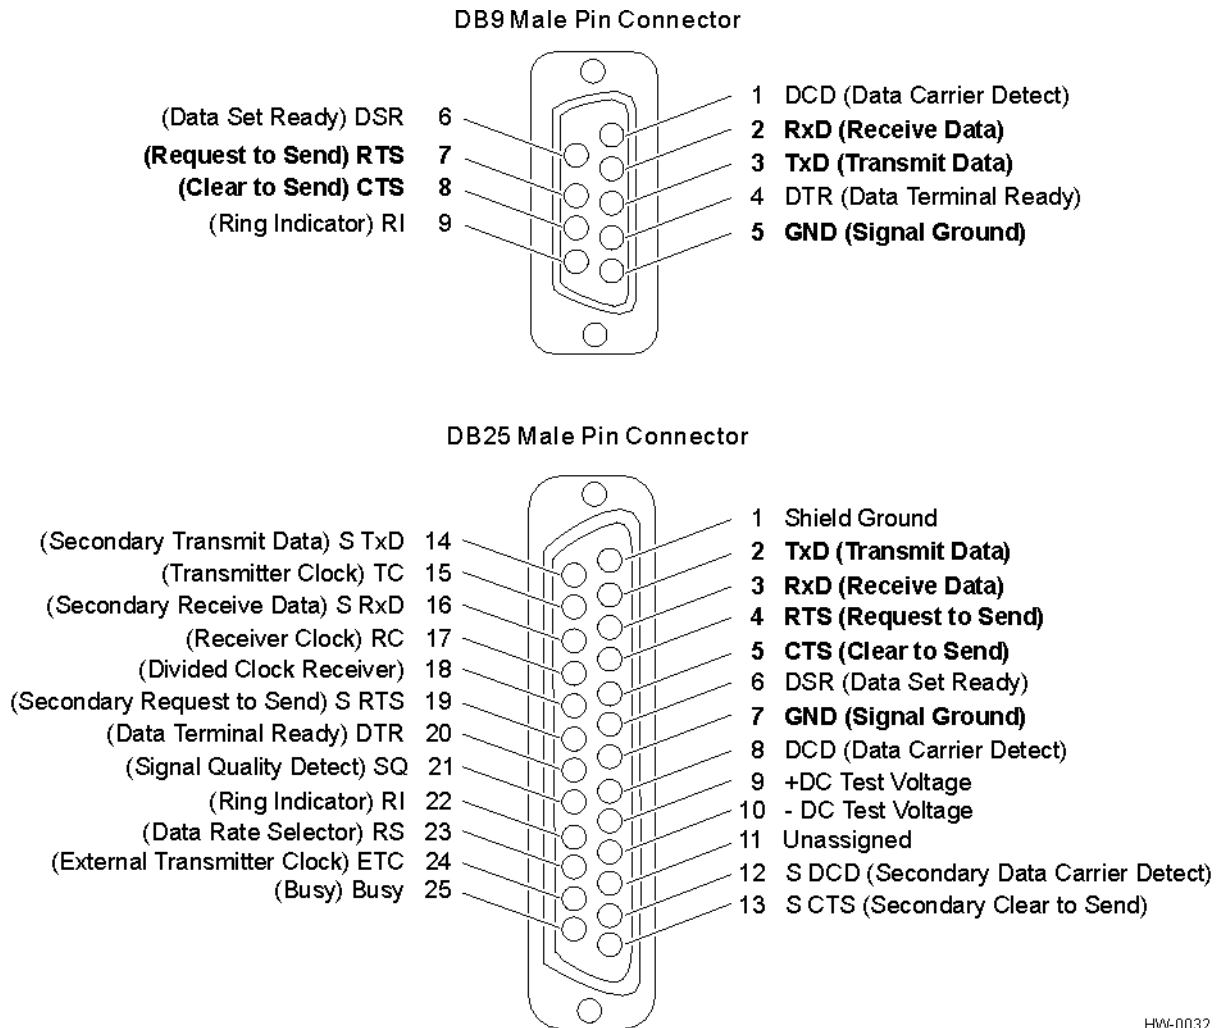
DB9 Male Pin Connector

(Data Set Ready) DSR 6
(Request to Send) RTS 7
(Clear to Send) CTS 8
(Ring Indicator) RI 9

1 DCD (Data Carrier Detect)
2 RxD (Receive Data)
3 TxD (Transmit Data)
4 DTR (Data Terminal Ready)
5 GND (Signal Ground)

DB25 Male Pin Connector

(Secondary Transmit Data) S TxD 14
(Transmitter Clock) TC 15
(Secondary Receive Data) S RxD 16
(Receiver Clock) RC 17
(Divided Clock Receiver) 18
(Secondary Request to Send) S RTS 19
(Data Terminal Ready) DTR 20
(Signal Quality Detect) SQ 21
(Ring Indicator) RI 22
(Data Rate Selector) RS 23
(External Transmitter Clock) ETC 24
(Busy) Busy 25

1 Shield Ground
2 TxD (Transmit Data)
3 RxD (Receive Data)
4 RTS (Request to Send)
5 CTS (Clear to Send)
6 DSR (Data Set Ready)
7 GND (Signal Ground)
8 DCD (Data Carrier Detect)
9 +DC Test Voltage
10 - DC Test Voltage
11 Unassigned
12 S DCD (Secondary Data Carrier Detect)
13 S CTS (Secondary Clear to Send)

HW-0032